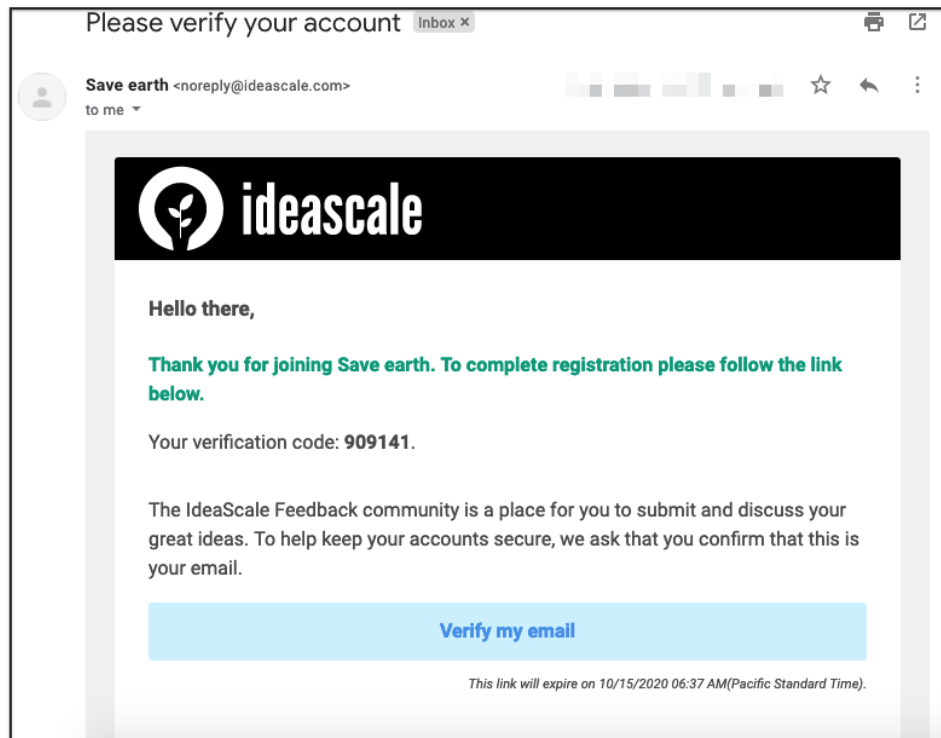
Please verify your account Inbox ×

Save earth <noreply@ideascale.com>
to me

ideascale

Hello there,

Thank you for joining Save earth. To complete registration please follow the link below.

Your verification code: 909141.

The IdeaScale Feedback community is a place for you to submit and discuss your great ideas. To help keep your accounts secure, we ask that you confirm that this is your email.

Verify my email

This link will expire on 10/15/2020 06:37 AM(Pacific Standard Time).